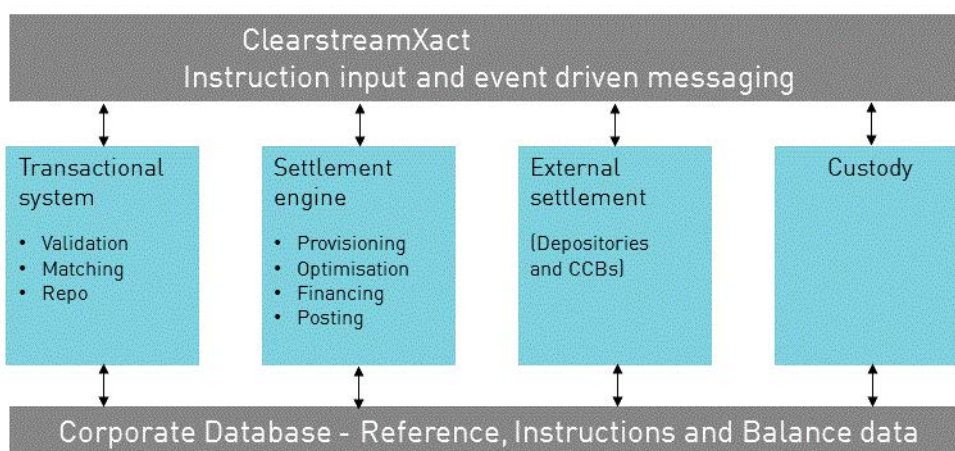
ClearstreamXact
Instruction input and event driven messaging

Transactional system

- Validation
- Matching
- Repo

Settlement engine

- Provisioning
- Optimisation
- Financing
- Posting

External settlement

(Depositories and CCBs)

Custody

Corporate Database - Reference, Instructions and Balance data